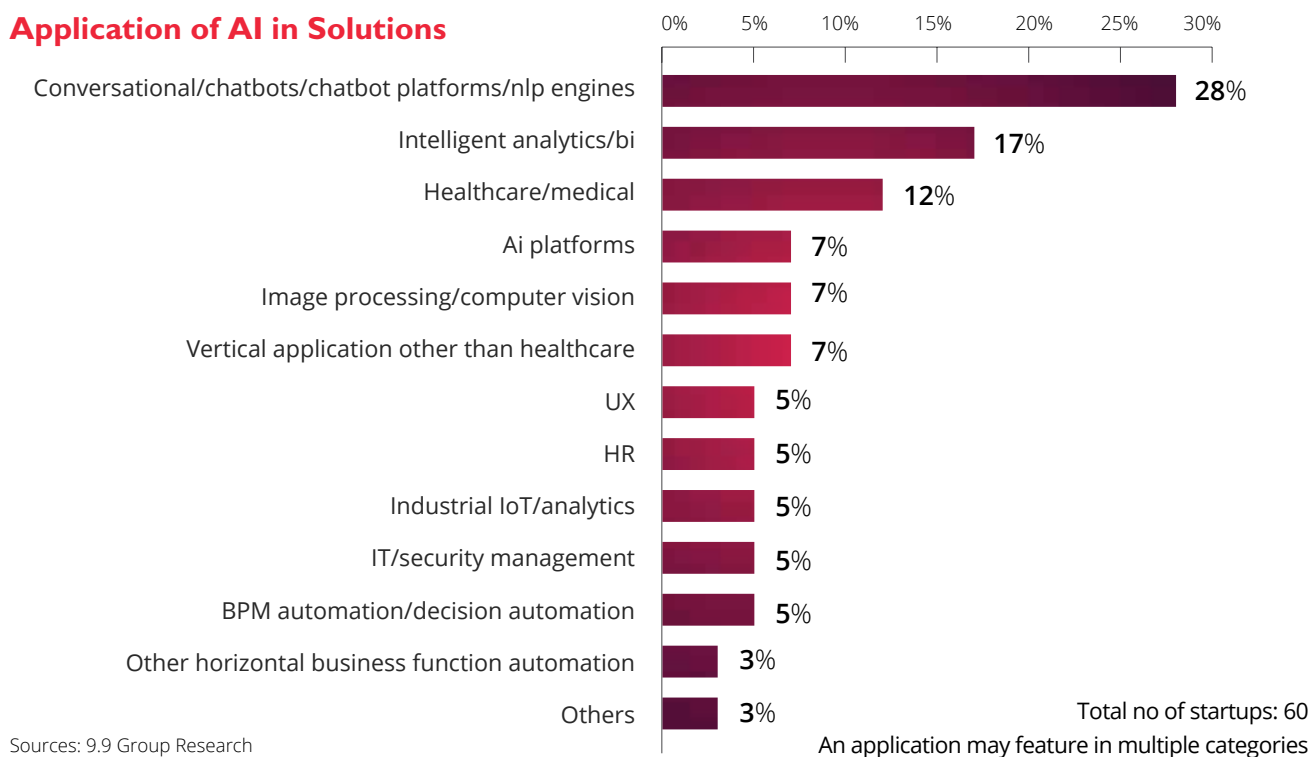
Application of AI in Solutions

0% 5% 10% 15% 20% 25% 30%

| Category | Share |
|---|---|
| Conversational/chatbots/chatbot platforms/nlp engines | 28% |
| Intelligent analytics/bi | 17% |
| Healthcare/medical | 12% |
| Ai platforms | 7% |
| Image processing/computer vision | 7% |
| Vertical application other than healthcare | 7% |
| UX | 5% |
| HR | 5% |
| Industrial IoT/analytics | 5% |
| IT/security management | 5% |
| BPM automation/decision automation | 5% |
| Other horizontal business function automation | 3% |
| Others | 3% |

Total no of startups: 60

An application may feature in multiple categories

Sources: 9.9 Group Research